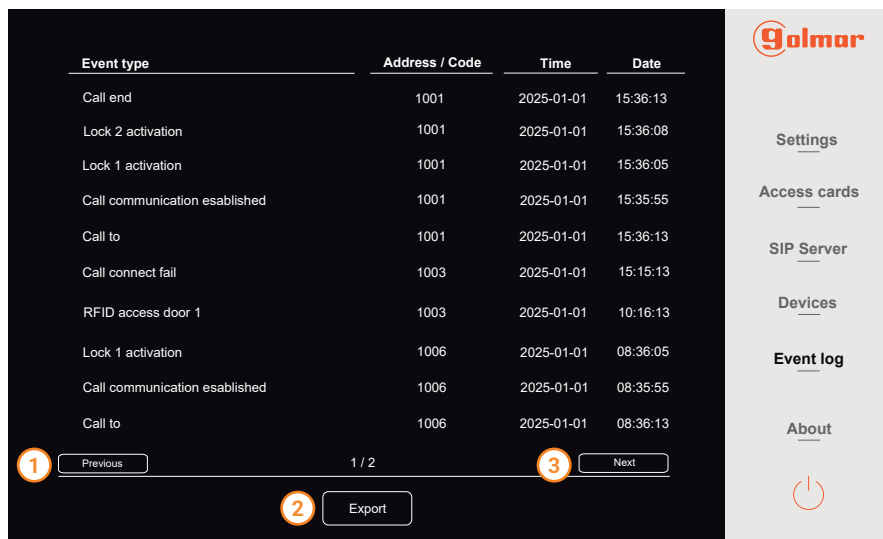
| Event type | Address / Code | Time | Date |
|---|---|---|---|
| Call end | 1001 | 2025-01-01 | 15:36:13 |
| Lock 2 activation | 1001 | 2025-01-01 | 15:36:08 |
| Lock 1 activation | 1001 | 2025-01-01 | 15:36:05 |
| Call communication esablished | 1001 | 2025-01-01 | 15:35:55 |
| Call to | 1001 | 2025-01-01 | 15:36:13 |
| Call connect fail | 1003 | 2025-01-01 | 15:15:13 |
| RFID access door 1 | 1003 | 2025-01-01 | 10:16:13 |
| Lock 1 activation | 1006 | 2025-01-01 | 08:36:05 |
| Call communication esablished | 1006 | 2025-01-01 | 08:35:55 |
| Call to | 1006 | 2025-01-01 | 08:36:13 |

1 Previous 1 / 2 3 Next

2 Export

golmar

Settings

Access cards

SIP Server

Devices

Event log

About